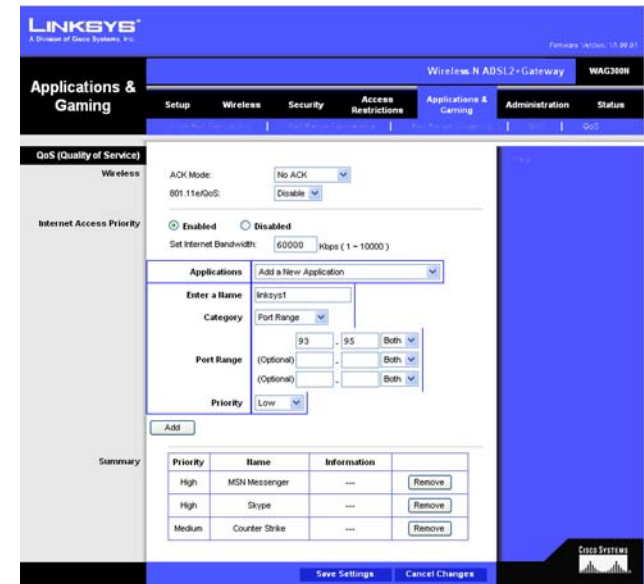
LINKSYS®
A Division of Cisco Systems, Inc.

Firmware Version: V1.00.01

Applications & Gaming

Wireless N ADSL2+Gateway WAG300N

Setup | Wireless | Security | Access Restrictions | Applications & Gaming | Administration | Status

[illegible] | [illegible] | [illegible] | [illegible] | QoS

QoS (Quality of Service)

Wireless
ACK Mode: No ACK
801.11e/QoS: Disable

Internet Access Priority
Enabled Disabled
Set Internet Bandwidth: 60000 Kbps ( 1 ~ 10000 )

Applications: Add a New Application

Enter a Name: linksys1
Category: Port Range
Port Range: 93 - 95 Both
(Optional) - Both
(Optional) - Both
Priority: Low

Add

Summary

| Priority | Name | Information | |
|---|---|---|---|
| High | MSN Messenger | --- | Remove |
| High | Skype | --- | Remove |
| Medium | Counter Strike | --- | Remove |

Save Settings Cancel Changes

CISCO SYSTEMS